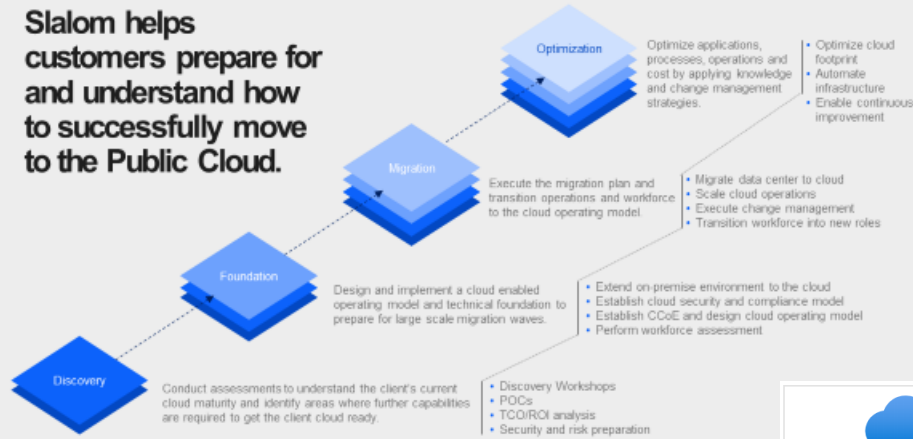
Slalom helps customers prepare for and understand how to successfully move to the Public Cloud.

Optimization

Optimize applications, processes, operations and cost by applying knowledge and change management strategies.

• Optimize cloud footprint
• Automate infrastructure
• Enable continuous improvement

Migration

Execute the migration plan and transition operations and workforce to the cloud operating model.

• Migrate data center to cloud
• Scale cloud operations
• Execute change management
• Transition workforce into new roles

Foundation

Design and implement a cloud enabled operating model and technical foundation to prepare for large scale migration waves.

• Extend on-premise environment to the cloud
• Establish cloud security and compliance model
• Establish CCoE and design cloud operating model
• Perform workforce assessment

Discovery

Conduct assessments to understand the client's current cloud maturity and identify areas where further capabilities are required to get the client cloud ready.

• Discovery Workshops
• POCs
• TCO/ROI analysis
• Security and risk preparation